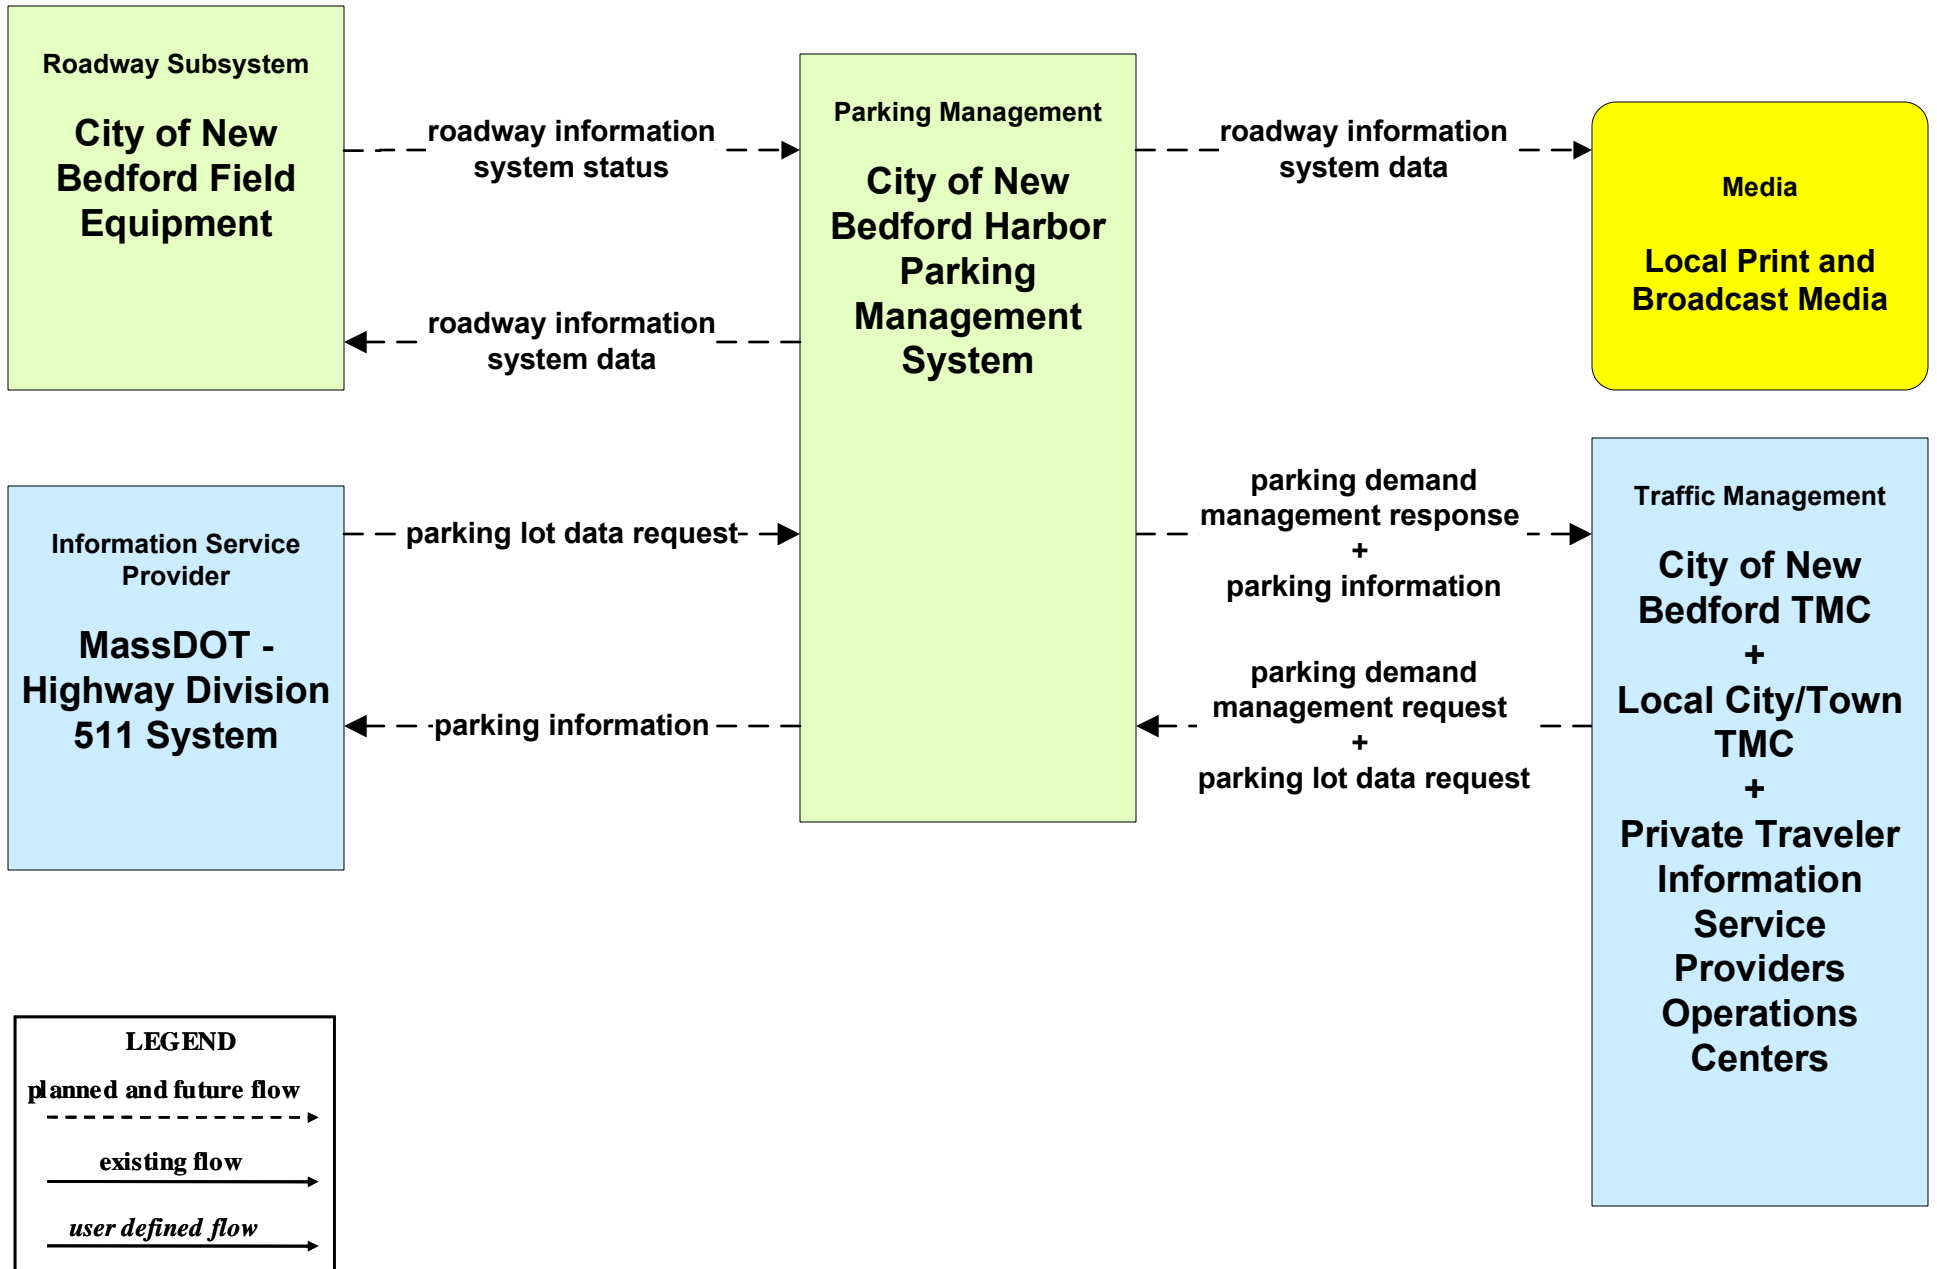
Roadway Subsystem

City of New Bedford Field Equipment

roadway information system status

roadway information system data

Parking Management

City of New Bedford Harbor Parking Management System

roadway information system data

Media

Local Print and Broadcast Media

Information Service Provider

MassDOT - Highway Division 511 System

parking lot data request

parking information

parking demand management response + parking information

parking demand management request + parking lot data request

Traffic Management

City of New Bedford TMC + Local City/Town TMC + Private Traveler Information Service Providers Operations Centers

LEGEND

planned and future flow

existing flow

user defined flow